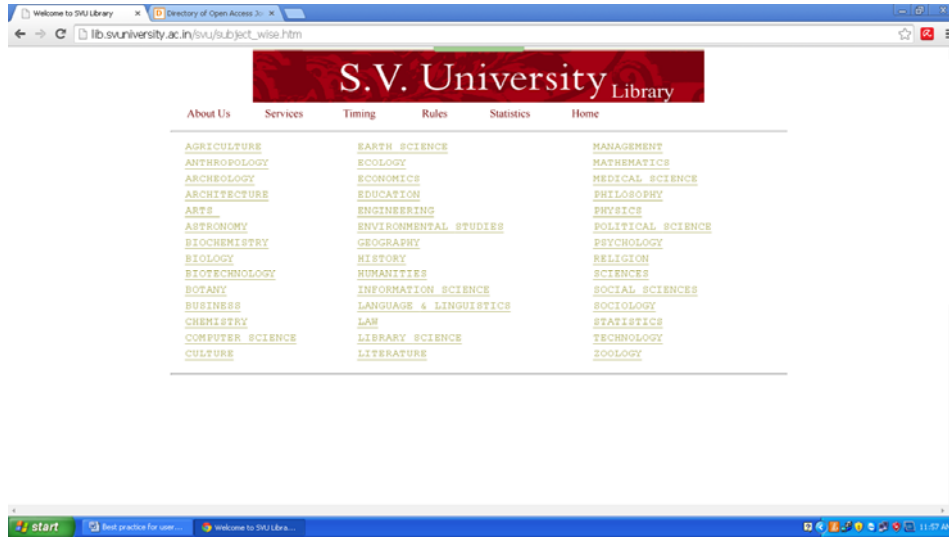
Welcome to SVU Library ×
D Directory of Open Access J ×

lib.svuniversity.ac.in/svu/subject_wise.htm

S.V. University Library

About Us Services Timing Rules Statistics Home

AGRICULTURE
ANTHROPOLOGY
ARCHEOLOGY
ARCHITECTURE
ARTS
ASTRONOMY
BIOCHEMISTRY
BIOLOGY
BIOTECHNOLOGY
BOTANY
BUSINESS
CHEMISTRY
COMPUTER SCIENCE
CULTURE

EARTH SCIENCE
ECOLOGY
ECONOMICS
EDUCATION
ENGINEERING
ENVIRONMENTAL STUDIES
GEOGRAPHY
HISTORY
HUMANITIES
INFORMATION SCIENCE
LANGUAGE & LINGUISTICS
LAW
LIBRARY SCIENCE
LITERATURE

MANAGEMENT
MATHEMATICS
MEDICAL SCIENCE
PHILOSOPHY
PHYSICS
POLITICAL SCIENCE
PSYCHOLOGY
RELIGION
SCIENCES
SOCIAL SCIENCES
SOCIOLOGY
STATISTICS
TECHNOLOGY
ZOOLOGY

start
Best practice for user...
Welcome to SVU Libra...
11:57 AM